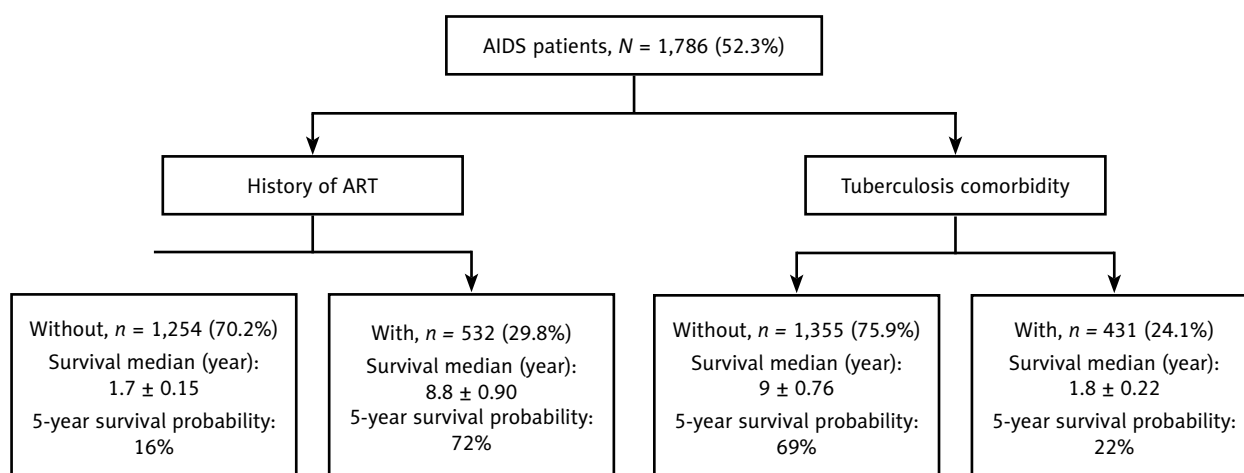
AIDS patients, $N$ = 1,786 (52.3%)

History of ART

Tuberculosis comorbidity

Without, $n$ = 1,254 (70.2%)
Survival median (year):
$1.7 \pm 0.15$
5-year survival probability:
16%

With, $n$ = 532 (29.8%)
Survival median (year):
$8.8 \pm 0.90$
5-year survival probability:
72%

Without, $n$ = 1,355 (75.9%)
Survival median (year):
$9 \pm 0.76$
5-year survival probability:
69%

With, $n$ = 431 (24.1%)
Survival median (year):
$1.8 \pm 0.22$
5-year survival probability:
22%